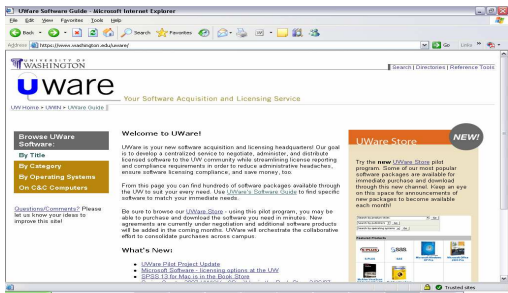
UWare Software Guide - Microsoft Internet Explorer

File Edit View Favorites Tools Help

Back Search Favorites

Address https://www.washington.edu/uware/ Go Links

UNIVERSITY OF WASHINGTON

Search | Directories | Reference Tools

uware

Your Software Acquisition and Licensing Service

UW Home > UWIN > UWare Guide

Browse UWare Software:

By Title

By Category

By Operating Systems

On C&C Computers

Questions/Comments? Please let us know your ideas to improve this site!

Welcome to UWare!

UWare is your new software acquisition and licensing headquarters! Our goal is to develop a centralized service to negotiate, administer, and distribute licensed software to the UW community while streamlining license reporting and compliance requirements in order to reduce administrative headaches, ensure software licensing compliance, and save money, too.

From this page you can find hundreds of software packages available through the UW to suit your every need. Use UWare's Software Guide to find specific software to match your immediate needs.

Be sure to browse our UWare Store - using this pilot program, you may be able to purchase and download the software you need in minutes. New agreements are currently under negotiation and additional software products will be added in the coming months. UWare will orchestrate the collaborative effort to consolidate purchases across campus.

What's New:

UWare Pilot Project Update

Microsoft Software - licensing options at the UW

SPSS 12 for Mac is in the Book Store

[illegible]

UWare Store

NEW!

Try the new UWare Store pilot program. Some of our most popular software packages are available for immediate purchase and download through this new channel. Keep an eye on this space for announcements of new packages to become available each month!

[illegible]

Trusted sites